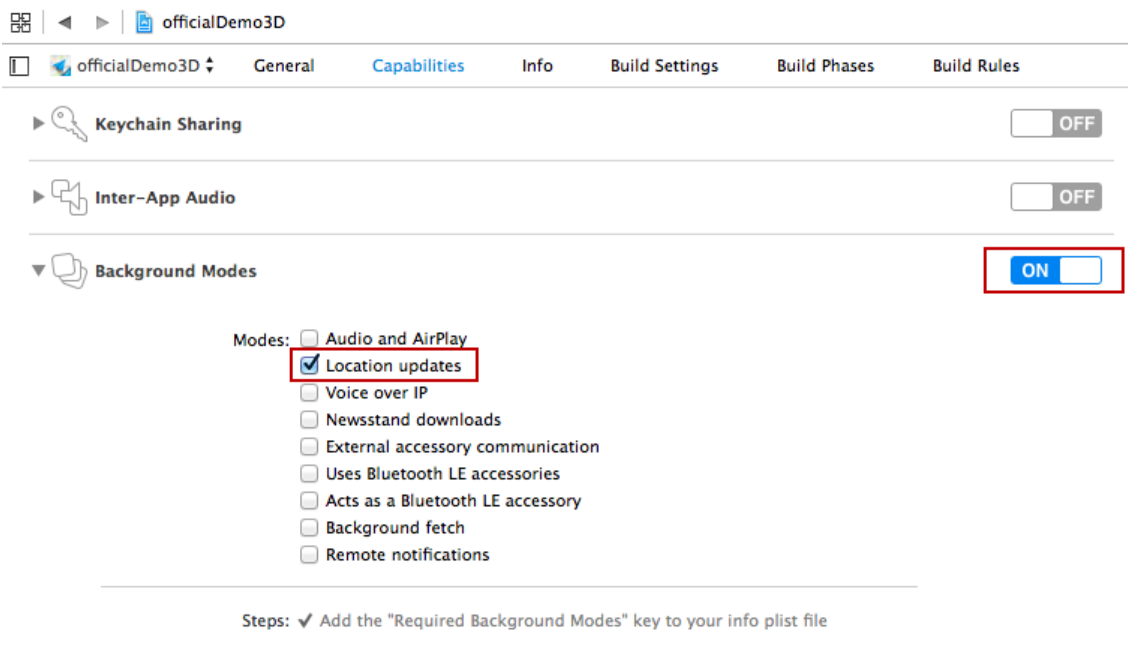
officialDemo3D

officialDemo3D General Capabilities Info Build Settings Build Phases Build Rules

Keychain Sharing OFF

Inter-App Audio OFF

Background Modes ON

Modes: Audio and AirPlay
Location updates
Voice over IP
Newsstand downloads
External accessory communication
Uses Bluetooth LE accessories
Acts as a Bluetooth LE accessory
Background fetch
Remote notifications

Steps: ✓ Add the "Required Background Modes" key to your info plist file